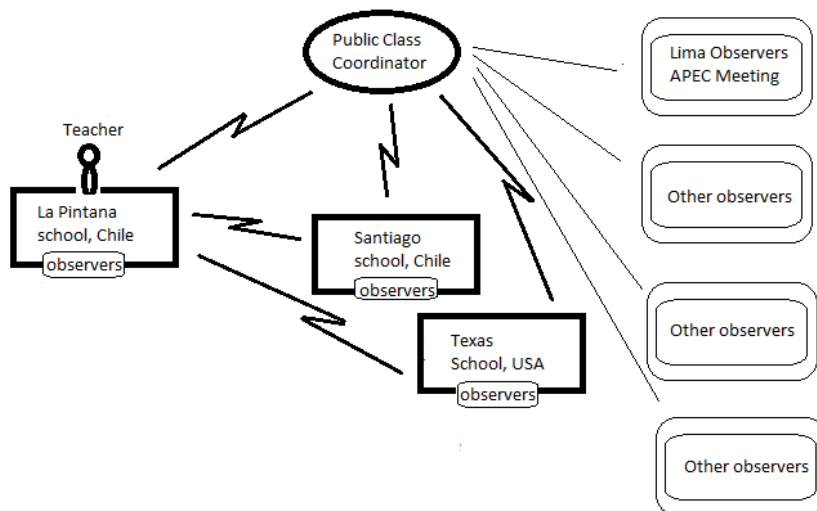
Public Class Coordinator

Lima Observers APEC Meeting

Teacher

La Pintana school, Chile
observers

Other observers

Santiago school, Chile
observers

Texas School, USA
observers

Other observers

Other observers